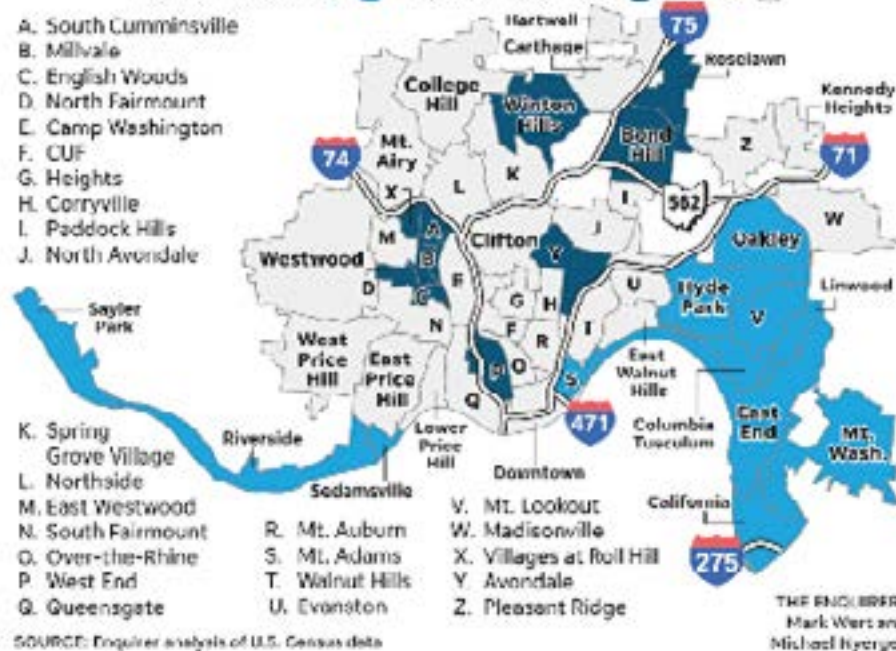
A. South Cumminsville
B. Millvale
C. English Woods
D. North Fairmount
E. Camp Washington
F. CUF
G. Heights
H. Corryville
I. Paddock Hills
J. North Avondale

K. Spring Grove Village
L. Northside
M. East Westwood
N. South Fairmount
O. Over-the-Rhine
P. West End
Q. Queensgate

R. Mt. Auburn
S. Mt. Adams
T. Walnut Hills
U. Evanston

V. Mt. Lookout
W. Madisonville
X. Villages at Roll Hill
Y. Avondale
Z. Pleasant Ridge

75
74
71
562
471
275

Hartwell
Carthage
Roselawn
College Hill
Winton Hills
Kennedy Heights
Mt. Airy
Bond Hill
Z
X
L
K
I
W
M
A
Clifton
Y
J
Oakley
Westwood
B
E
C
D
U
Hyde Park
V
Linwood
Sayler Park
N
G
H
F
R
T
West Price Hill
East Price Hill
P
O
East Walnut Hills
S
Q
Columbia Tusculum
East End
Mt. Wash.
Riverside
Lower Price Hill
Downtown
Sedamsville
California

THE ENQUIRER
Mark Wert an
Michael Nyerge

SOURCE: Enquirer analysis of U.S. Census data